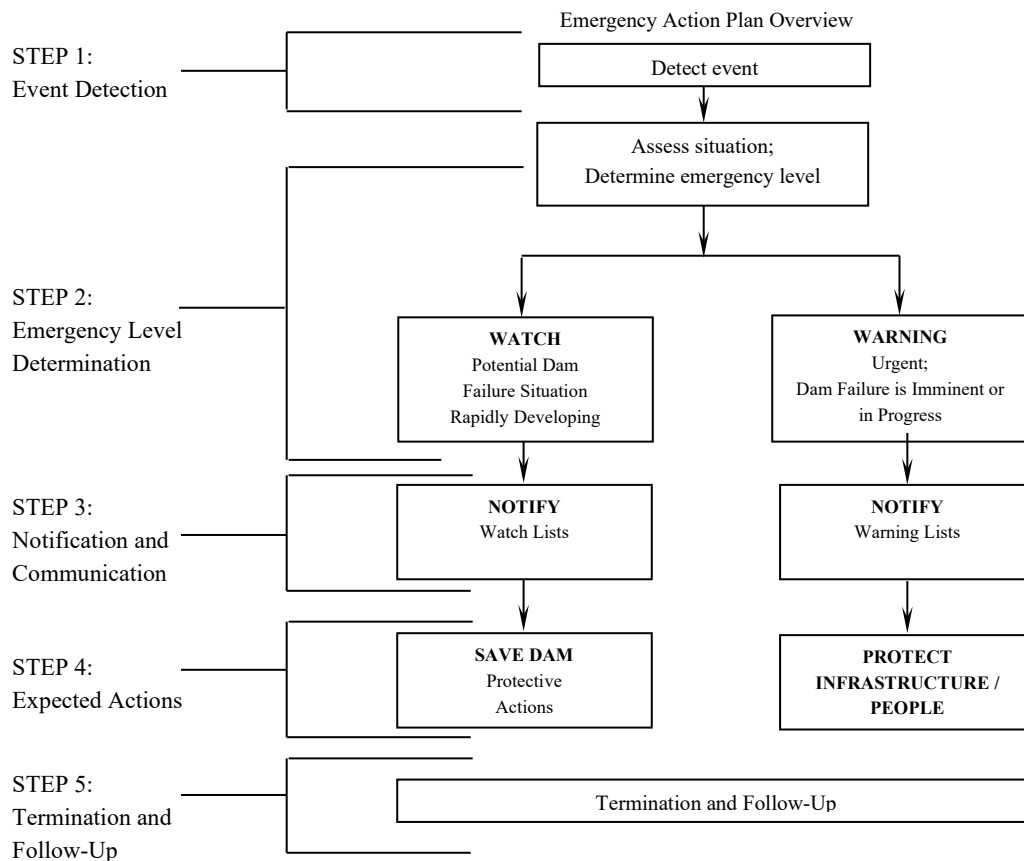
Emergency Action Plan Overview

STEP 1:
Event Detection

Detect event

Assess situation;
Determine emergency level

STEP 2:
Emergency Level Determination

WATCH
Potential Dam Failure Situation Rapidly Developing

WARNING
Urgent;
Dam Failure is Imminent or in Progress

STEP 3:
Notification and Communication

NOTIFY
Watch Lists

NOTIFY
Warning Lists

STEP 4:
Expected Actions

SAVE DAM
Protective Actions

PROTECT INFRASTRUCTURE / PEOPLE

STEP 5:
Termination and Follow-Up

Termination and Follow-Up